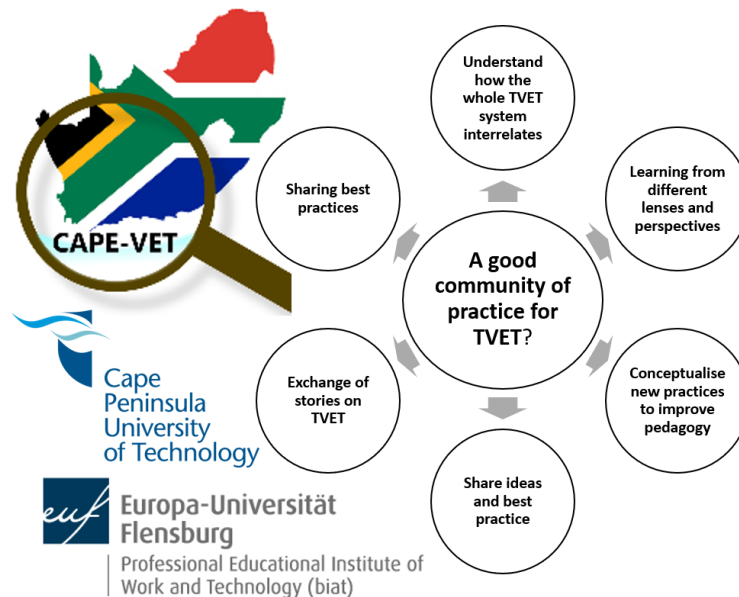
CAPE-VET

Cape Peninsula University of Technology

euf Europa-Universität Flensburg

Professional Educational Institute of Work and Technology (biat)

A good community of practice for TVET?

Understand how the whole TVET system interrelates

Learning from different lenses and perspectives

Conceptualise new practices to improve pedagogy

Share ideas and best practice

Exchange of stories on TVET

Sharing best practices